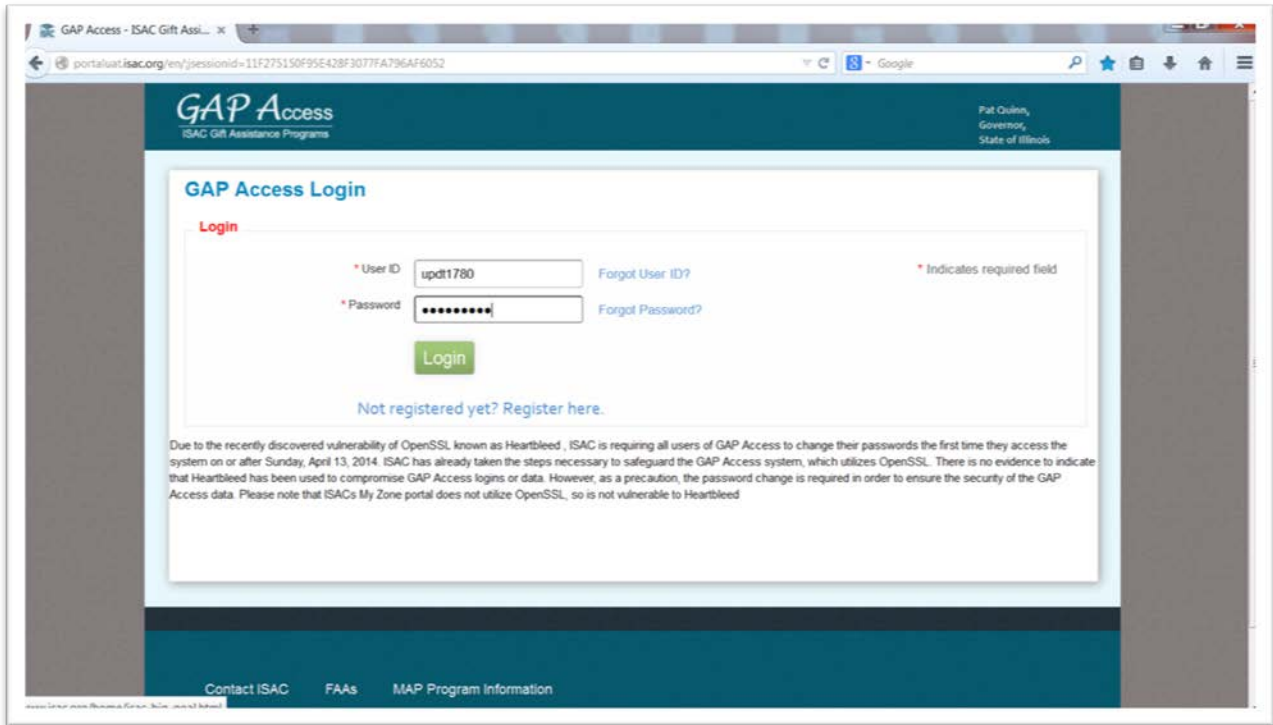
GAP Access - ISAC Gift Assi... ×

portaluat.isac.org/en/;jsessionid=11F275150F95E428F3077FA796AF6052

Google

GAP Access
ISAC Gift Assistance Programs

Pat Quinn,
Governor,
State of Illinois

GAP Access Login

Login

* User ID updt1780 Forgot User ID?

* Indicates required field

* Password ••••••••• Forgot Password?

Login

Not registered yet? Register here.

Due to the recently discovered vulnerability of OpenSSL known as Heartbleed , ISAC is requiring all users of GAP Access to change their passwords the first time they access the system on or after Sunday, April 13, 2014. ISAC has already taken the steps necessary to safeguard the GAP Access system, which utilizes OpenSSL. There is no evidence to indicate that Heartbleed has been used to compromise GAP Access logins or data. However, as a precaution, the password change is required in order to ensure the security of the GAP Access data. Please note that ISACs My Zone portal does not utilize OpenSSL, so is not vulnerable to Heartbleed

Contact ISAC FAAs MAP Program Information

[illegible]